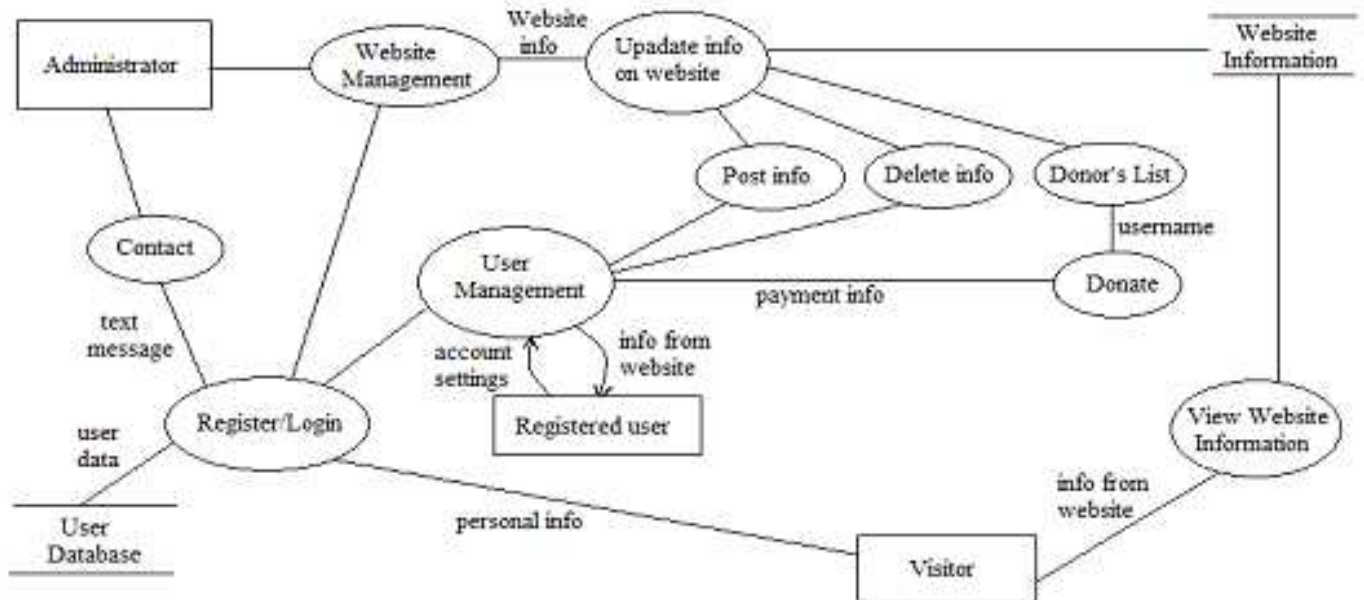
Administrator

Website Management

Website info

Upadate info on website

Website Information

Post info

Delete info

Donor's List

username

Contact

User Management

payment info

Donate

text message

account settings

info from website

View Website Information

user data

Register/Login

Registered user

info from website

User Database

personal info

Visitor